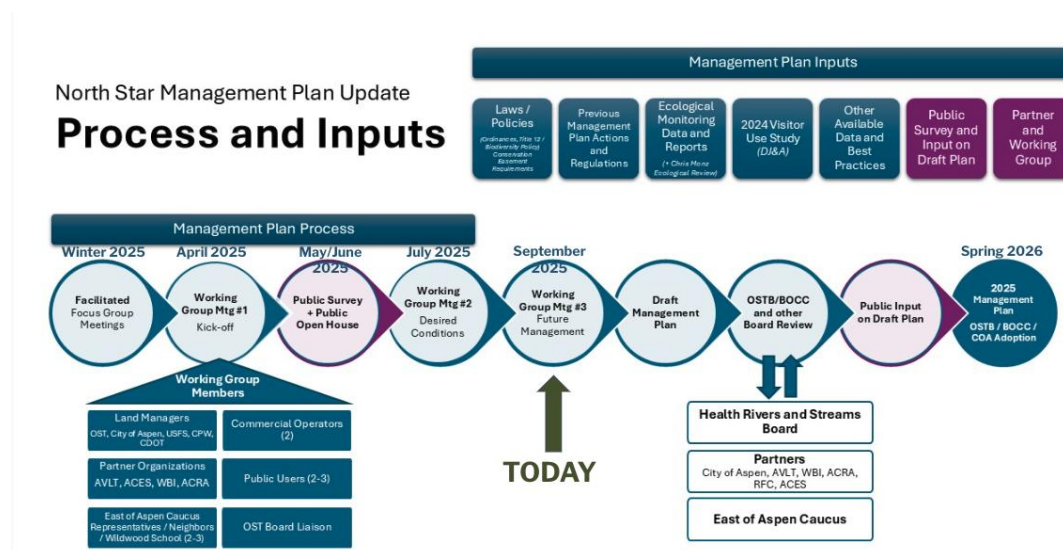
North Star Management Plan Update

Process and Inputs

Management Plan Inputs

Laws / Policies (Ordinances, Title 12 / Biodiversity Policy) Conservation Easement Requirements

Previous Management Plan Actions and Regulations

Ecological Monitoring Data and Reports (+ Chris Moore Ecological Review)

2024 Visitor Use Study (DJ&A)

Other Available Data and Best Practices

Public Survey and Input on Draft Plan

Partner and Working Group

Management Plan Process

Winter 2025
Facilitated Focus Group Meetings

April 2025
Working Group Mtg #1 Kick-off

May/June 2025
Public Survey + Public Open House

July 2025
Working Group Mtg #2 Desired Conditions

September 2025
Working Group Mtg #3 Future Management

Draft Management Plan

OSTB/BOCC and other Board Review

Public Input on Draft Plan

Spring 2026
2025 Management Plan OSTB / BOCC / COA Adoption

Working Group Members

Land Managers
OST, City of Aspen, USFS, CPW, CDOT

Commercial Operators (2)

Partner Organizations
AVLT, ACES, WBI, ACRA

Public Users (2-3)

East of Aspen Caucus Representatives / Neighbors / Wildwood School (2-3)

OST Board Liaison

TODAY

Health Rivers and Streams Board

Partners
City of Aspen, AVLT, WBI, ACRA, RFC, ACES

East of Aspen Caucus